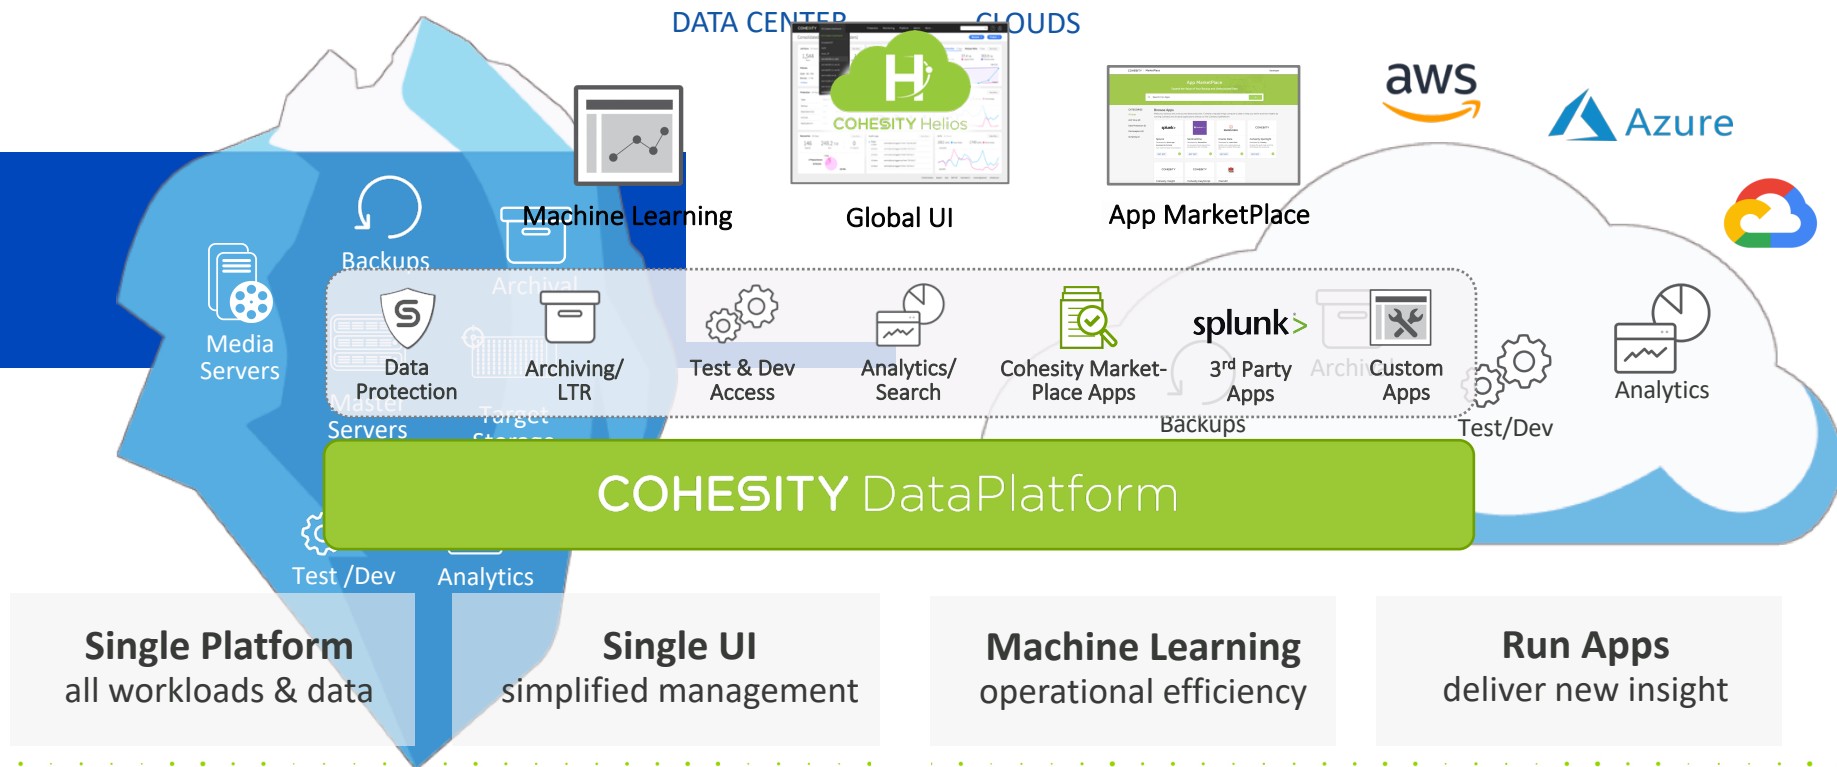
DATA CENTER

CLOUDS

Machine Learning

COHESITY Helios

Global UI

App MarketPlace

aws

Azure

Backups

Archival

Media Servers

Data Protection

Archiving/ LTR

Test & Dev Access

Analytics/ Search

Cohesity Market-Place Apps

splunk>

3rd Party Apps

Archi

Custom Apps

Analytics

Master Servers

Target Storage

Backups

Test/Dev

COHESITY DataPlatform

Test /Dev

Analytics

**Single Platform**
all workloads & data

**Single UI**
simplified management

**Machine Learning**
operational efficiency

**Run Apps**
deliver new insight